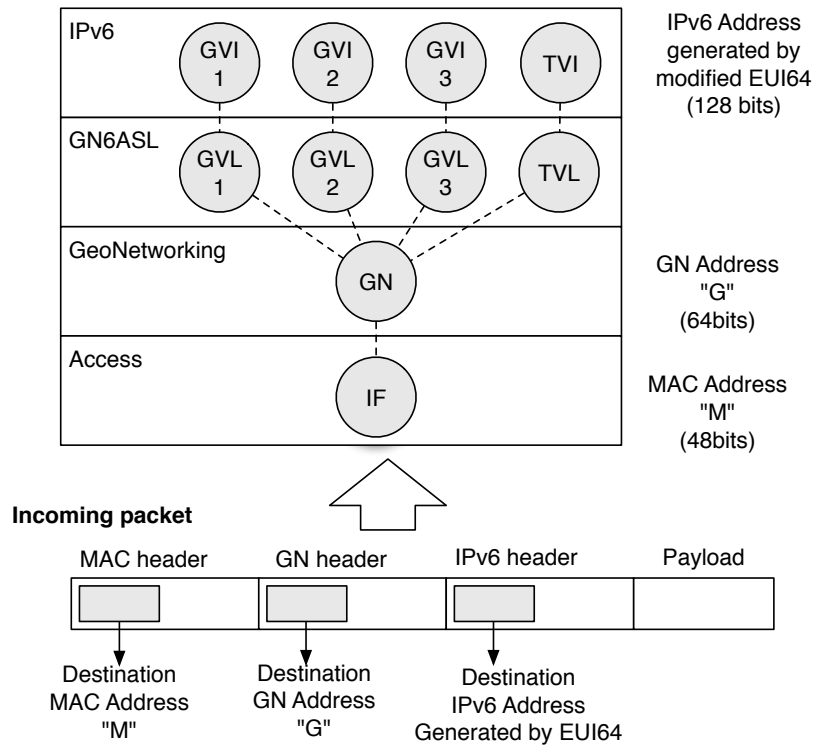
IPv6

GVI 1

GVI 2

GVI 3

TVI

IPv6 Address generated by modified EUI64 (128 bits)

GN6ASL

GVL 1

GVL 2

GVL 3

TVL

GeoNetworking

GN

GN Address "G" (64bits)

Access

IF

MAC Address "M" (48bits)

Incoming packet

MAC header

GN header

IPv6 header

Payload

Destination MAC Address "M"

Destination GN Address "G"

Destination IPv6 Address Generated by EUI64